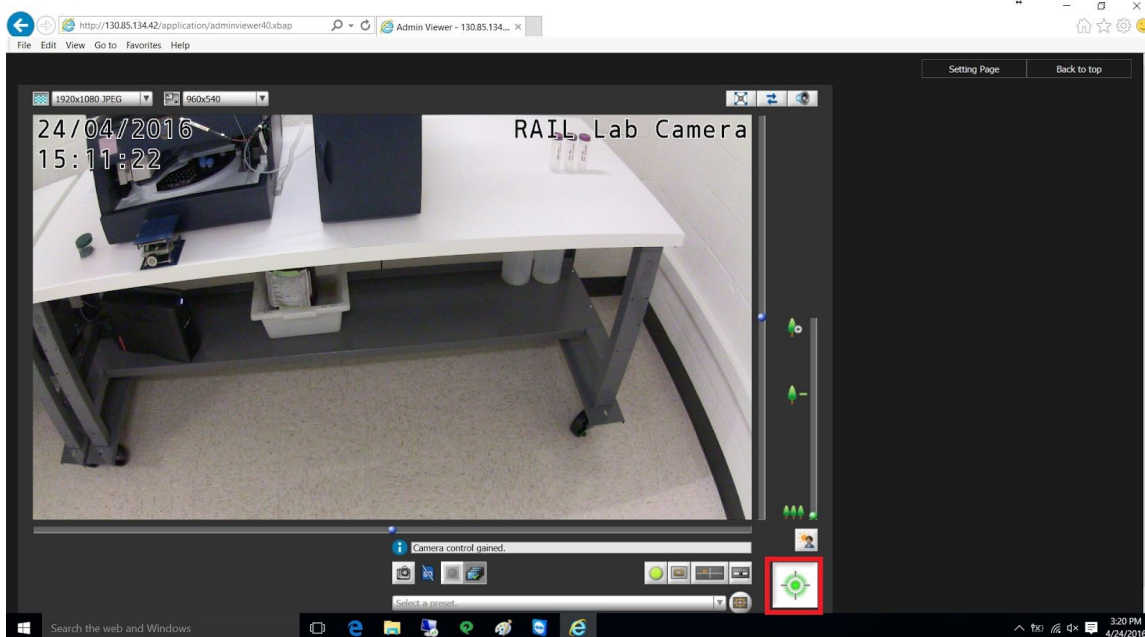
http://130.85.134.42/application/adminviewer40.xbap

Admin Viewer - 130.85.134...

File Edit View Go to Favorites Help

Setting Page

Back to top

1920x1080 JPEG

960x540

24/04/2016
15:11:22

RAIL Lab Camera

Camera control gained.

Select a preset.

Search the web and Windows

3:20 PM
4/24/2016